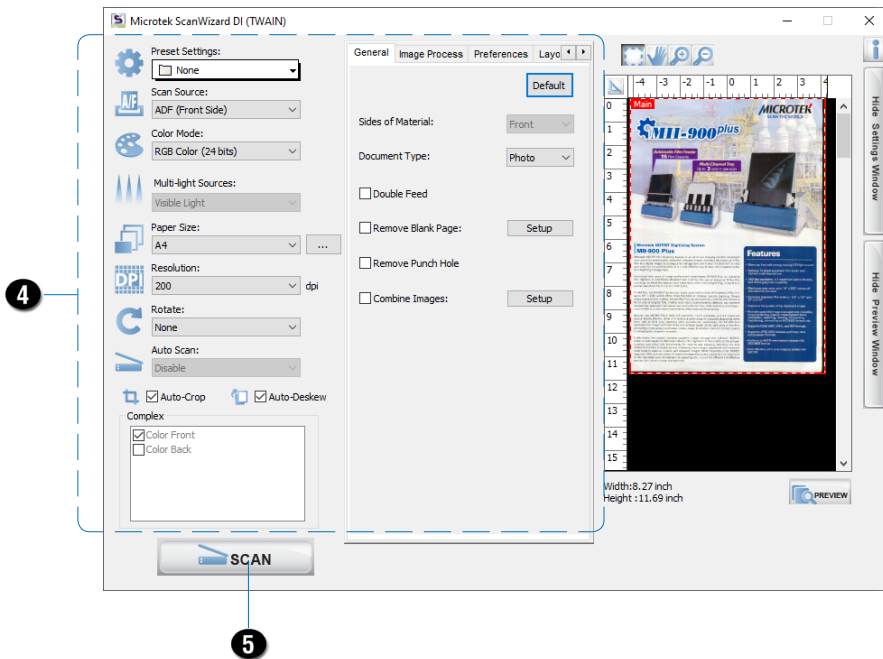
Microtek ScanWizard DI (TWAIN)

Preset Settings:
None

Scan Source:
ADF (Front Side)

Color Mode:
RGB Color (24 bits)

Multi-light Sources:
Visible Light

Paper Size:
A4
...

Resolution:
200
dpi

Rotate:
None

Auto Scan:
Disable

Auto-Crop
Auto-Deskew

Complex
Color Front
Color Back

General | Image Process | Preferences | Layo

Default

Sides of Material: Front

Document Type: Photo

Double Feed

Remove Blank Page: Setup

Remove Punch Hole

Combine Images: Setup

-4 -3 -2 -1 0 1 2 3 4
0 1 2 3 4 5 6 7 8 9 10 11 12 13 14

Main
MICROTEK
MII-900plus
Features

Width: 8.27 inch
Height : 11.69 inch

PREVIEW

Hide Settings Window

Hide Preview Window

SCAN

4

5